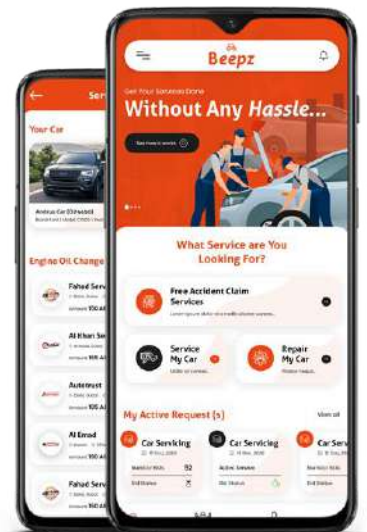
Ser

Your Car

Andrus Car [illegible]

Engine Oil Change

Fahad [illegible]

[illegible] 100 AED

Al Khari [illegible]

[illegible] 100 AED

Autotrust

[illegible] 100 AED

Al Emad

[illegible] 100 AED

Fahad Serv

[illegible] 100 AED

Beepz

Get Your Servicing Done

Without Any Hassle...

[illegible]

What Service are You Looking For?

Free Accident Claim Services

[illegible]

Service My Car

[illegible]

Repair My Car

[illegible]

My Active Request (s)

View all

Car Servicing

Car Servicing

Car Ser

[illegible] 92

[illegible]

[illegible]